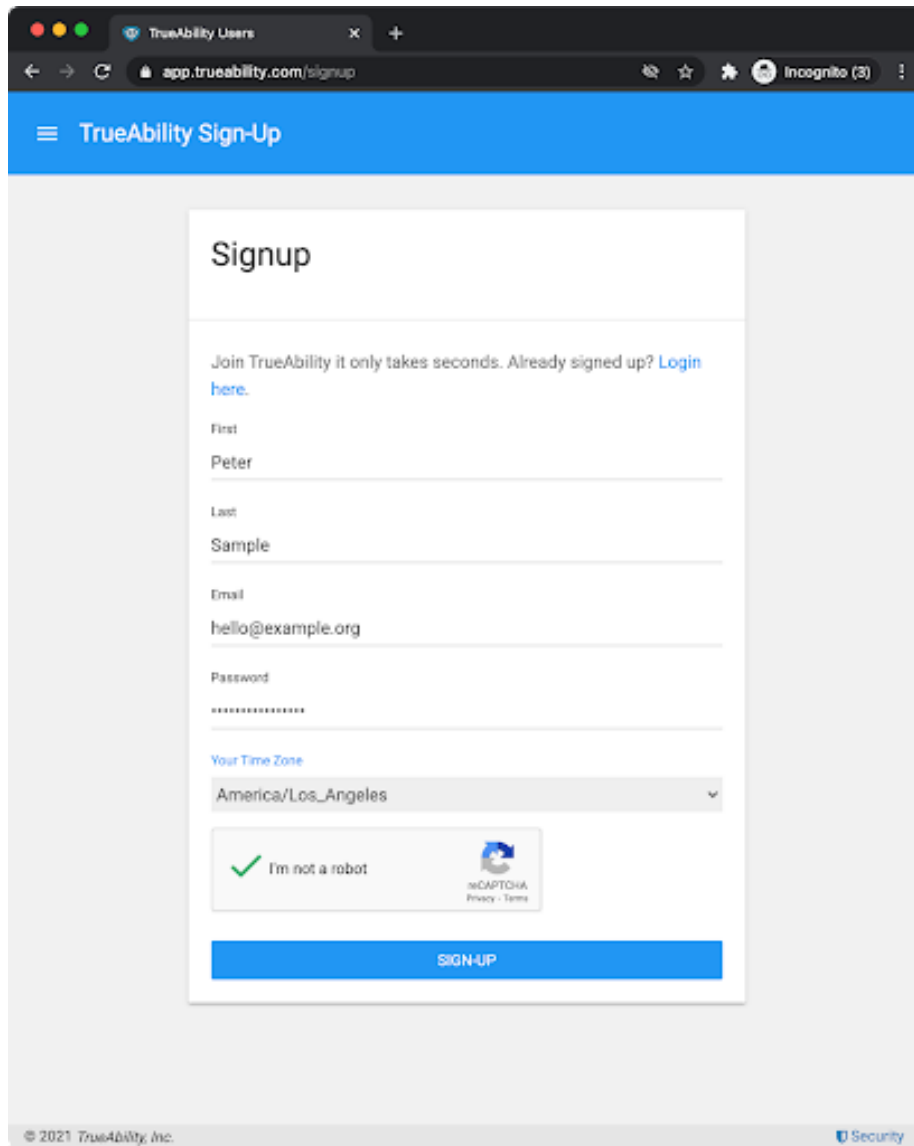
TrueAbility Users

app.trueability.com/signup

Incognito (3)

TrueAbility Sign-Up

Signup

Join TrueAbility it only takes seconds. Already signed up? Login here.

First

Peter

Last

Sample

Email

hello@example.org

Password

••••••••••••••••

Your Time Zone

America/Los_Angeles

I'm not a robot

reCAPTCHA
Privacy - Terms

SIGN-UP

© 2021 TrueAbility, Inc.

Security